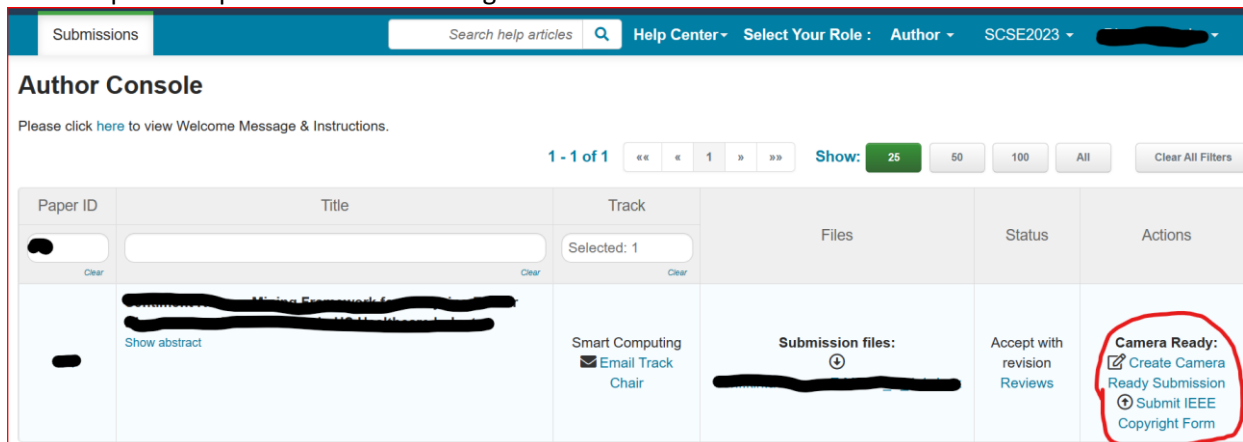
Submissions

Search help articles

Help Center ▾ Select Your Role : Author ▾ SCSE2023 ▾ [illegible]

Author Console

Please click here to view Welcome Message & Instructions.

1 - 1 of 1 «« « 1 » »» Show: 25 50 100 All Clear All Filters

| Paper ID | Title | Track | Files | Status | Actions |
|---|---|---|---|---|---|
| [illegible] Clear | Clear | Selected: 1 Clear | | | |
| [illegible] | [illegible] Mining Framework fo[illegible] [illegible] Show abstract | Smart Computing Email Track Chair | Submission files: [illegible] | Accept with revision Reviews | Camera Ready: Create Camera Ready Submission Submit IEEE Copyright Form |